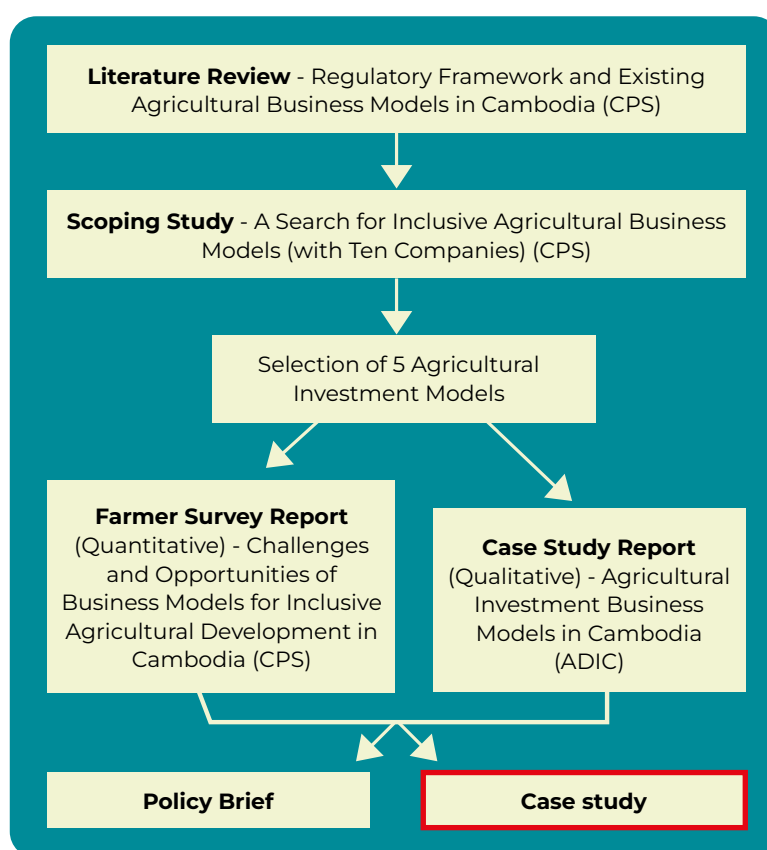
**Literature Review** - Regulatory Framework and Existing Agricultural Business Models in Cambodia (CPS)

**Scoping Study** - A Search for Inclusive Agricultural Business Models (with Ten Companies) (CPS)

Selection of 5 Agricultural Investment Models

**Farmer Survey Report** (Quantitative) - Challenges and Opportunities of Business Models for Inclusive Agricultural Development in Cambodia (CPS)

**Case Study Report** (Qualitative) - Agricultural Investment Business Models in Cambodia (ADIC)

**Policy Brief**

**Case study**